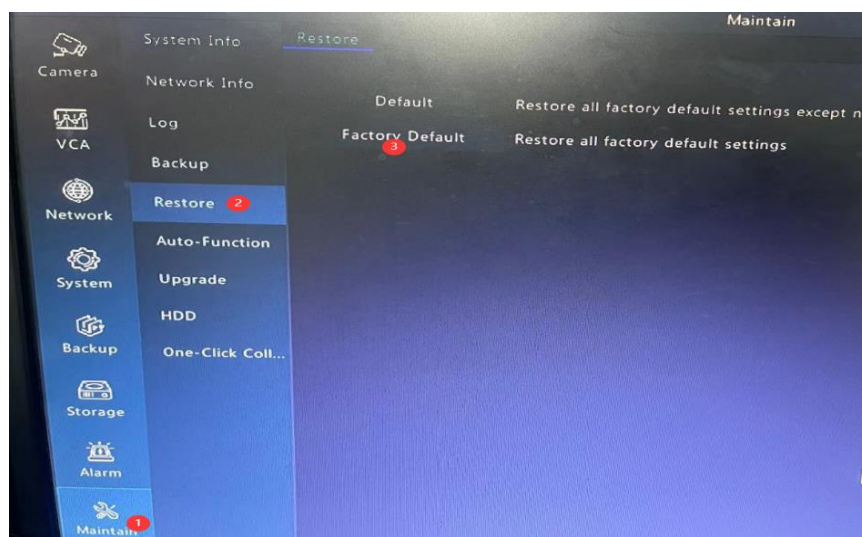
Maintain

Camera

VCA

Network

System

Backup

Storage

Alarm

Maintain 1

System Info

Network Info

Log

Backup

Restore 2

Auto-Function

Upgrade

HDD

One-Click Coll...

Restore

Default Restore all factory default settings except n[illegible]

Factory Default 3 Restore all factory default settings